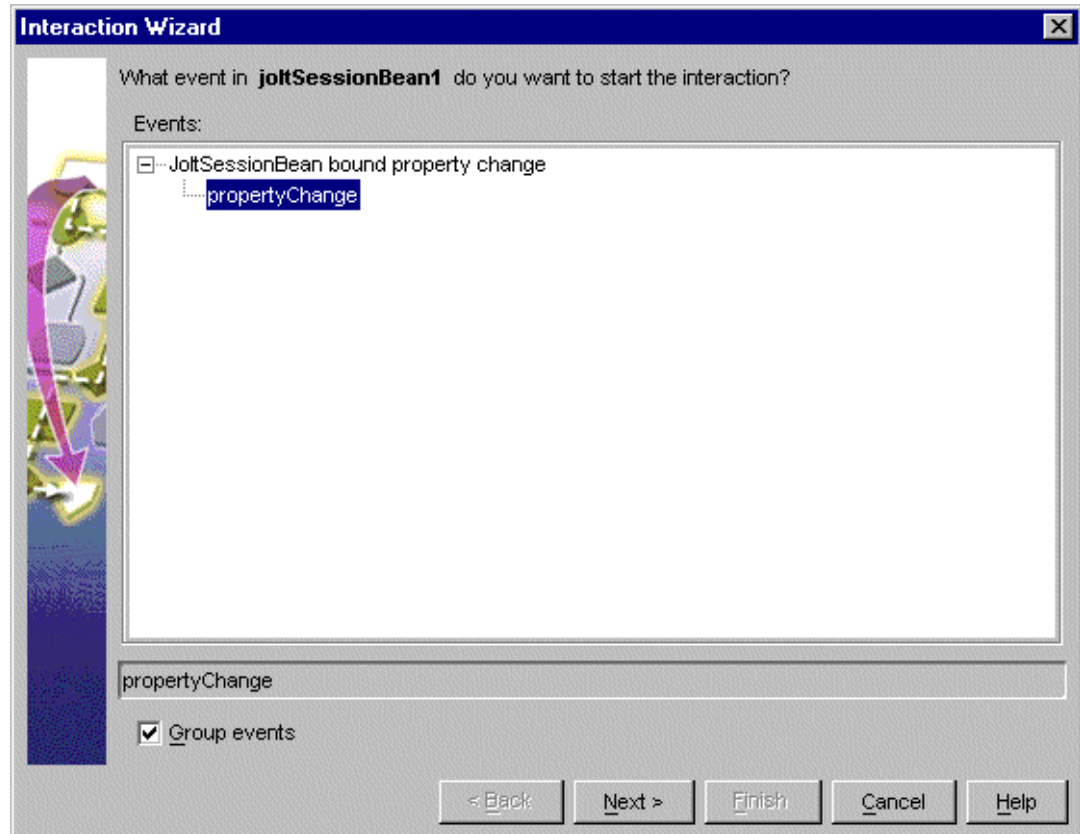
Interaction Wizard

What event in **joltSessionBean1** do you want to start the interaction?

Events:

JoltSessionBean bound property change
propertyChange

propertyChange

Group events

< Back
Next >
Finish
Cancel
Help